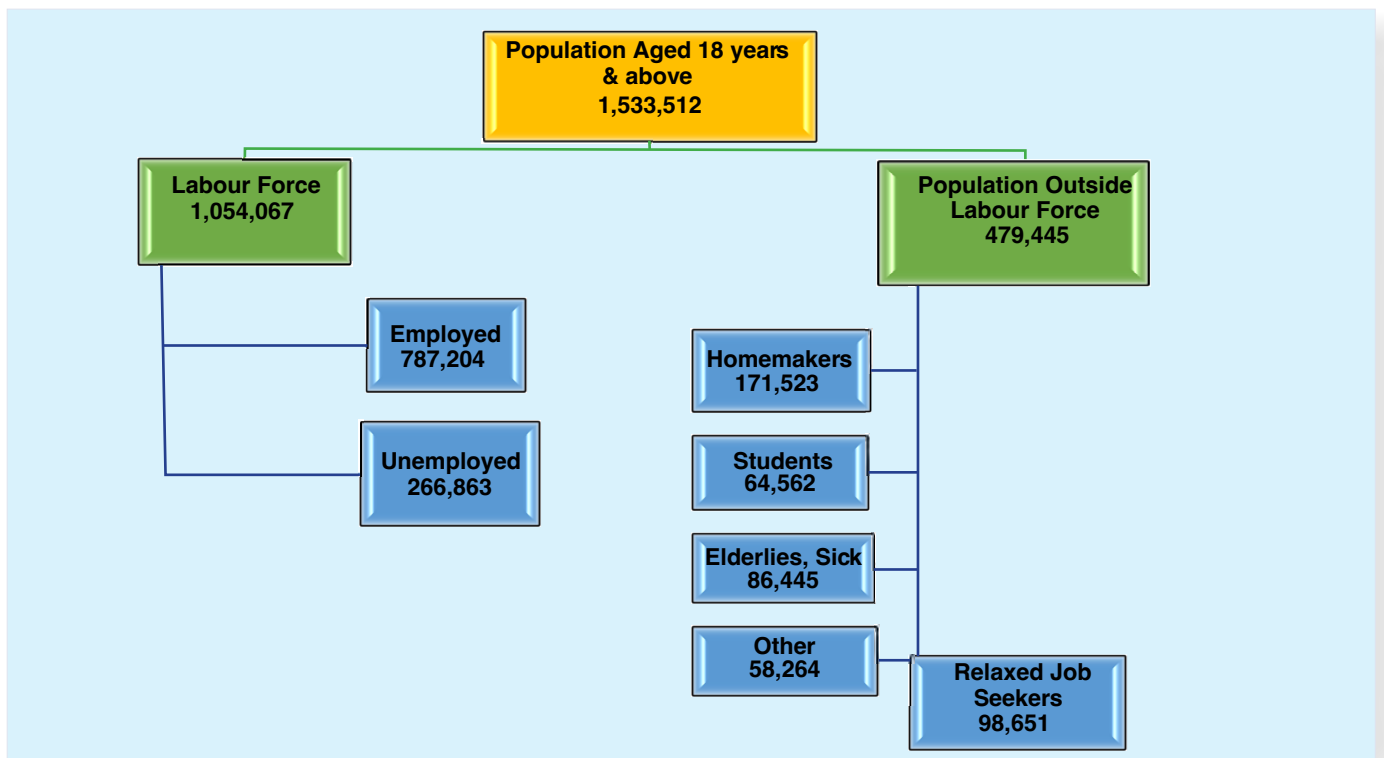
Population Aged 18 years & above
1,533,512

Labour Force
1,054,067

Population Outside Labour Force
479,445

Employed
787,204

Unemployed
266,863

Homemakers
171,523

Students
64,562

Elderlies, Sick
86,445

Other
58,264

Relaxed Job Seekers
98,651